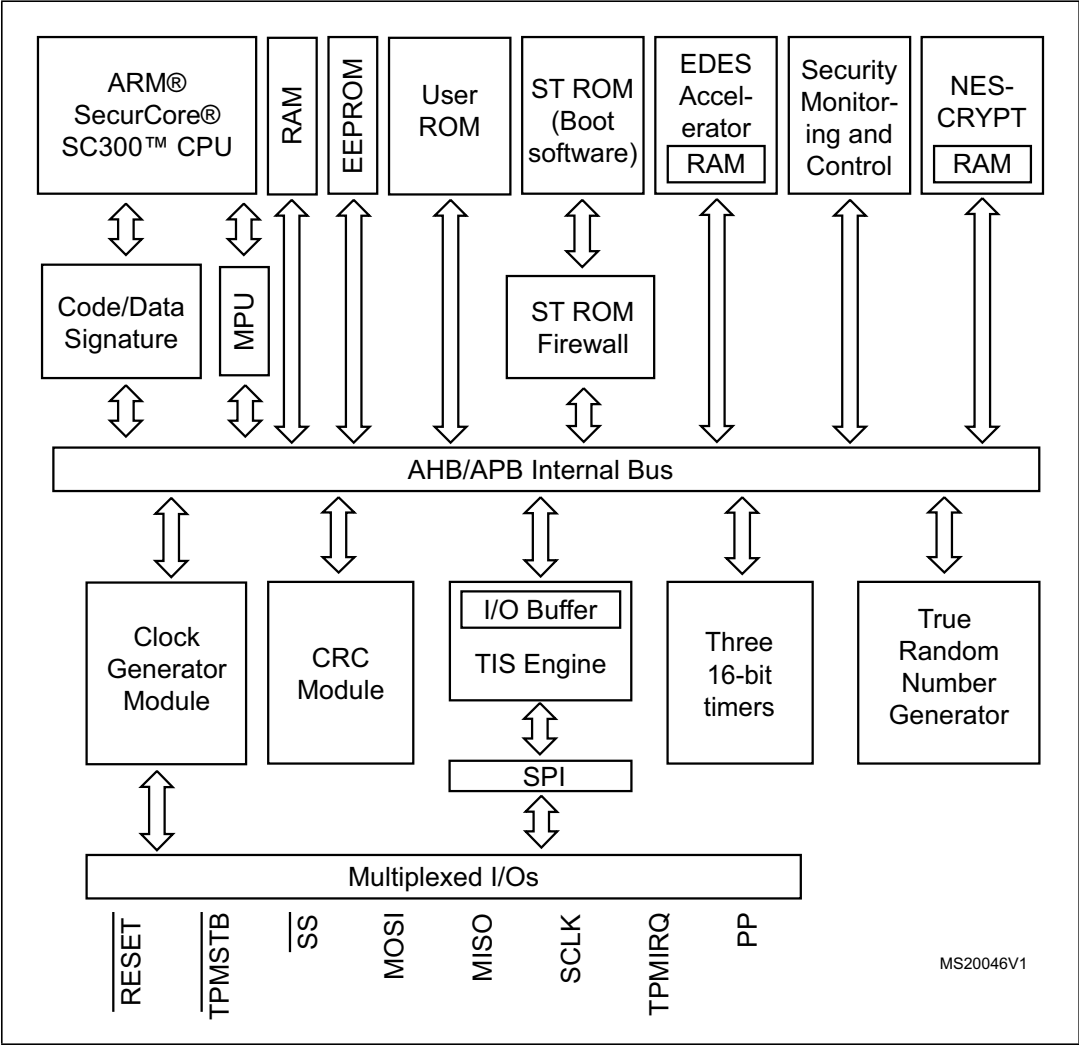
ARM® SecurCore® SC300™ CPU

RAM

EEPROM

User ROM

ST ROM (Boot software)

EDES Accelerator
RAM

Security Monitoring and Control

NES-CRYPT
RAM

Code/Data Signature

MPU

ST ROM Firewall

AHB/APB Internal Bus

Clock Generator Module

CRC Module

I/O Buffer
TIS Engine

Three 16-bit timers

True Random Number Generator

SPI

Multiplexed I/Os

$\overline{RESET}$ $\overline{TPMSTB}$ $\overline{SS}$ MOSI MISO SCLK TPMIRQ PP

MS20046V1